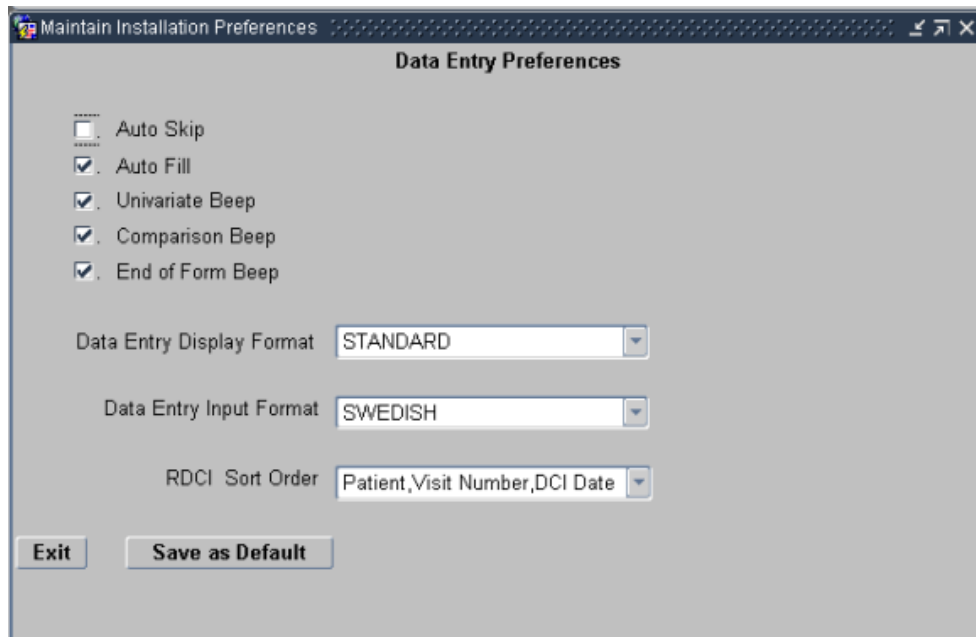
Maintain Installation Preferences

Data Entry Preferences

Auto Skip
Auto Fill
Univariate Beep
Comparison Beep
End of Form Beep

Data Entry Display Format STANDARD

Data Entry Input Format SWEDISH

RDCI Sort Order Patient,Visit Number,DCI Date

Exit
Save as Default